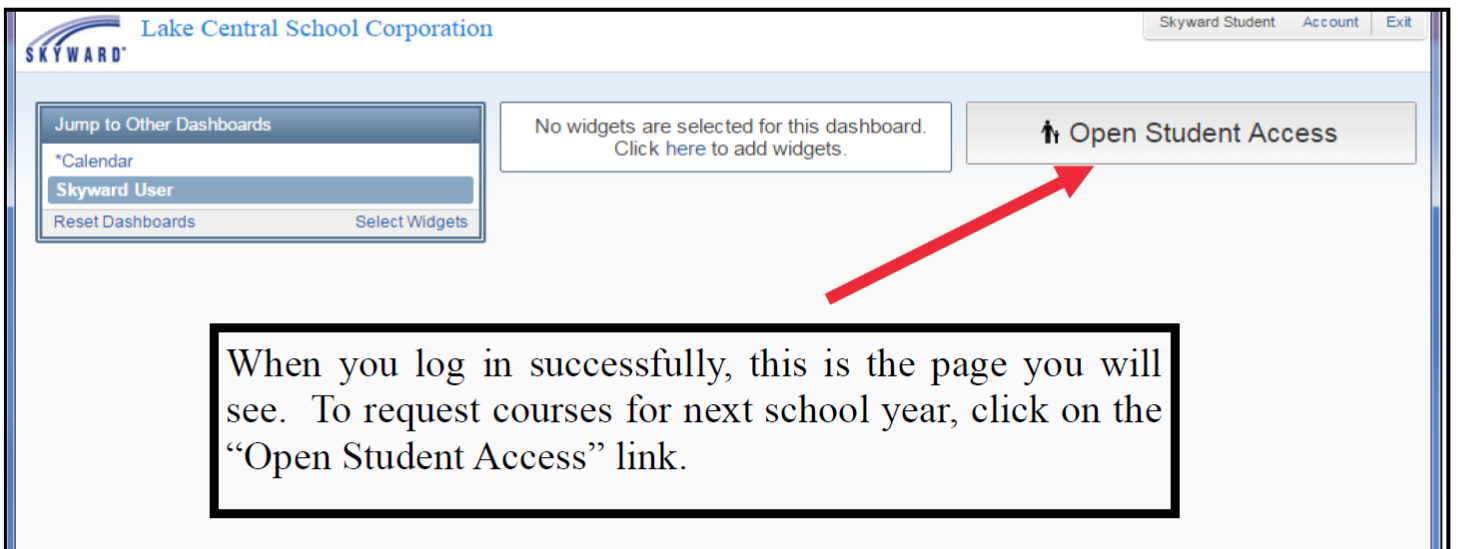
SKYWARD
Lake Central School Corporation

Skyward Student | Account | Exit

Jump to Other Dashboards
*Calendar
Skyward User
Reset Dashboards Select Widgets

No widgets are selected for this dashboard. Click here to add widgets.

Open Student Access

When you log in successfully, this is the page you will see. To request courses for next school year, click on the “Open Student Access” link.